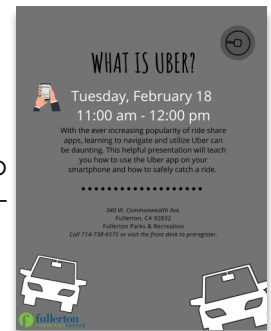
WHAT IS UBER?

Tuesday, February 18
11:00 am - 12:00 pm

With the ever increasing popularity of ride share apps, learning to navigate and utilize Uber can be daunting. This helpful presentation will teach you how to use the Uber app on your smartphone and how to safely catch a ride.

340 W. Commonwealth Ave
Fullerton, CA 92832
Fullerton Parks & Recreation
Call 714-738-6575 or visit the front desk to preregister.

fullerton